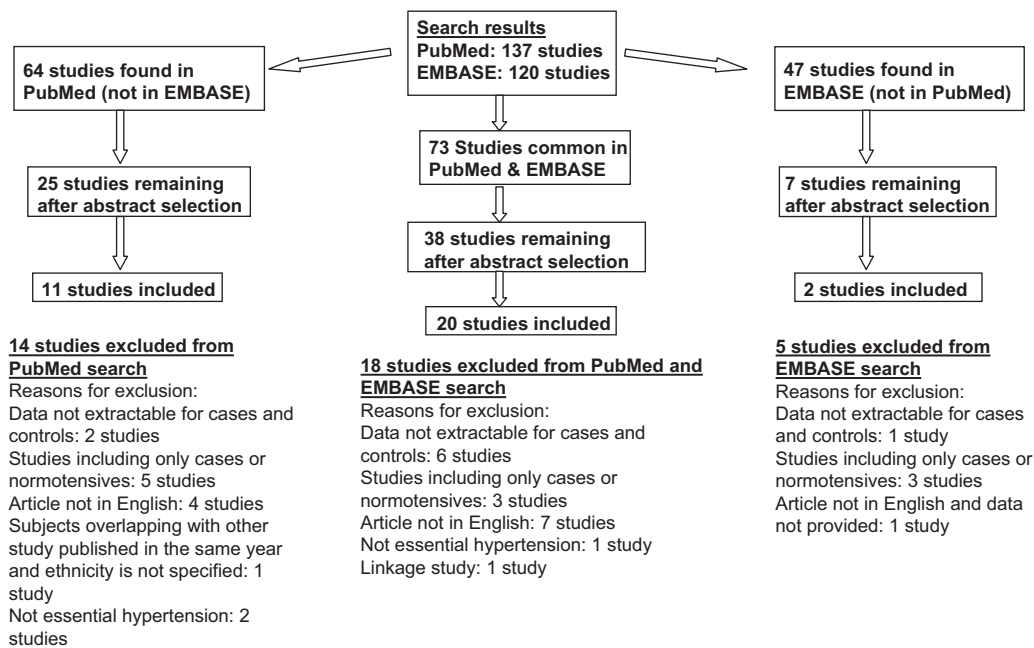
Search results
PubMed: 137 studies
EMBASE: 120 studies

64 studies found in PubMed (not in EMBASE)

47 studies found in EMBASE (not in PubMed)

73 Studies common in PubMed & EMBASE

25 studies remaining after abstract selection

38 studies remaining after abstract selection

7 studies remaining after abstract selection

11 studies included

20 studies included

2 studies included

14 studies excluded from PubMed search
Reasons for exclusion:
Data not extractable for cases and controls: 2 studies
Studies including only cases or normotensives: 5 studies
Article not in English: 4 studies
Subjects overlapping with other study published in the same year and ethnicity is not specified: 1 study
Not essential hypertension: 2 studies

18 studies excluded from PubMed and EMBASE search
Reasons for exclusion:
Data not extractable for cases and controls: 6 studies
Studies including only cases or normotensives: 3 studies
Article not in English: 7 studies
Not essential hypertension: 1 study
Linkage study: 1 study

5 studies excluded from EMBASE search
Reasons for exclusion:
Data not extractable for cases and controls: 1 study
Studies including only cases or normotensives: 3 studies
Article not in English and data not provided: 1 study